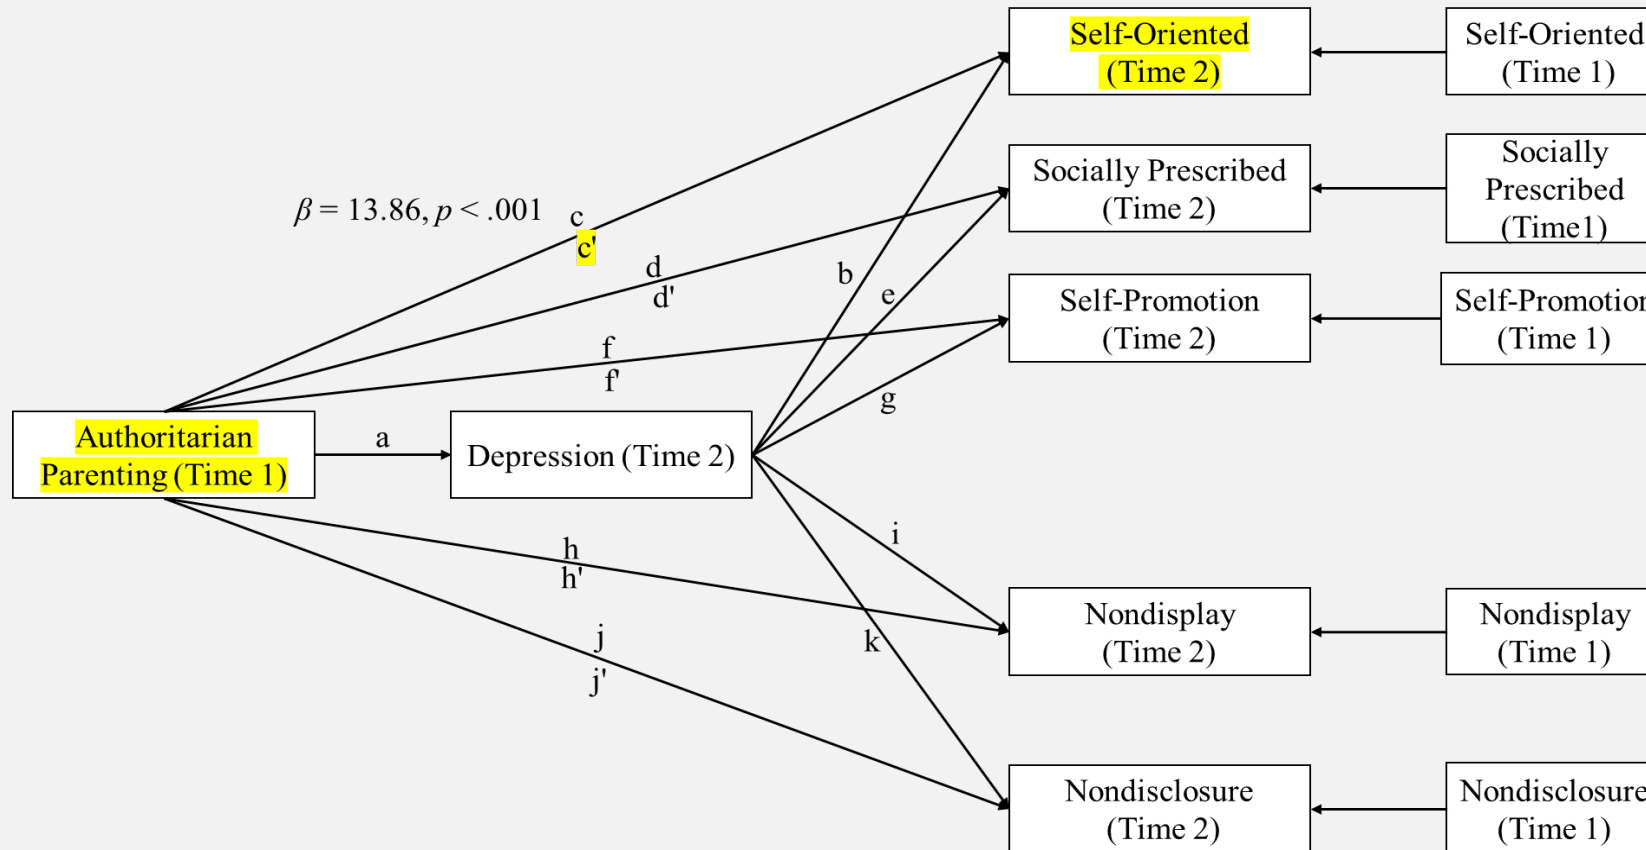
Self-Oriented (Time 2)

Self-Oriented (Time 1)

Socially Prescribed (Time 2)

Socially Prescribed (Time1)

$\beta = 13.86, p < .001$

c

c'

d

d'

b

e

Self-Promotion (Time 2)

Self-Promotio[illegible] (Time 1)

f

f'

g

Authoritarian Parenting (Time 1)

a

Depression (Time 2)

i

h

h'

Nondisplay (Time 2)

Nondisplay (Time 1)

j

k

j'

Nondisclosure (Time 2)

Nondisclosure (Time 1)